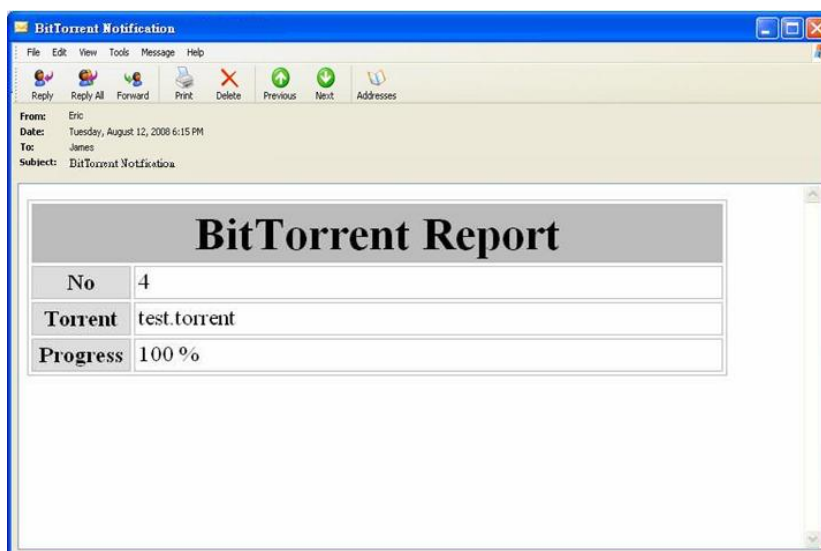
BitTorrent Notification

File Edit View Tools Message Help

Reply Reply All Forward Print Delete Previous Next Addresses

From: Eric
Date: Tuesday, August 12, 2008 6:15 PM
To: James
Subject: BitTorrent Notification

| BitTorrent Report | |
|---|---|
| No | 4 |
| Torrent | test.torrent |
| Progress | 100 % |